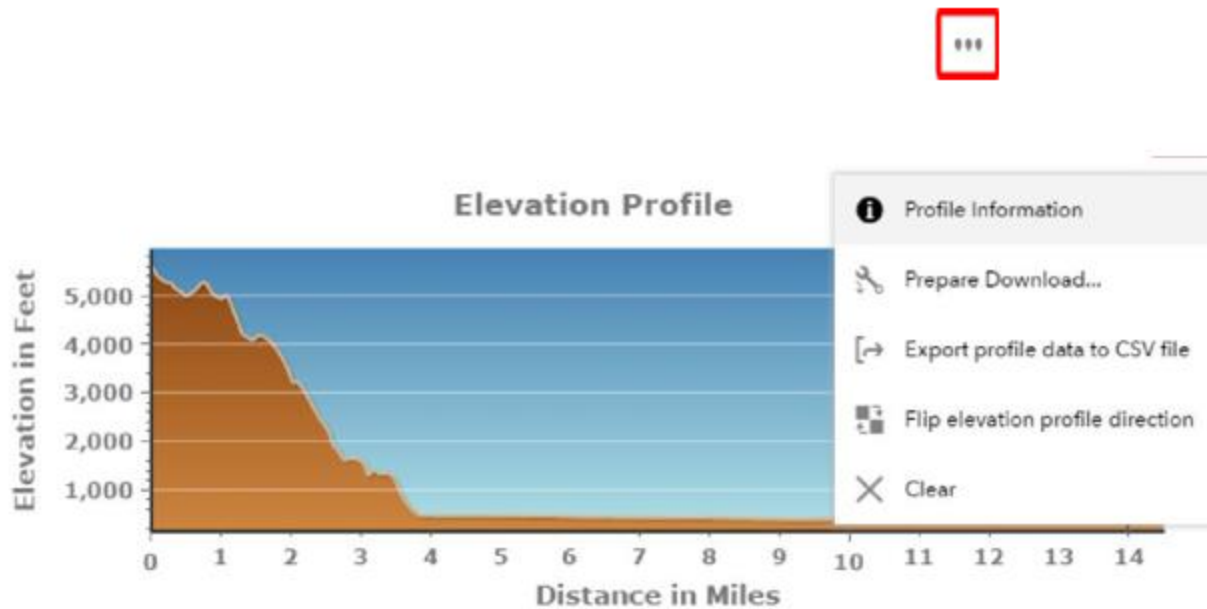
Elevation Profile

Elevation in Feet

5,000
4,000
3,000
2,000
1,000

0 1 2 3 4 5 6 7 8 9 10 11 12 13 14

Distance in Miles

Profile Information
Prepare Download...
Export profile data to CSV file
Flip elevation profile direction
Clear